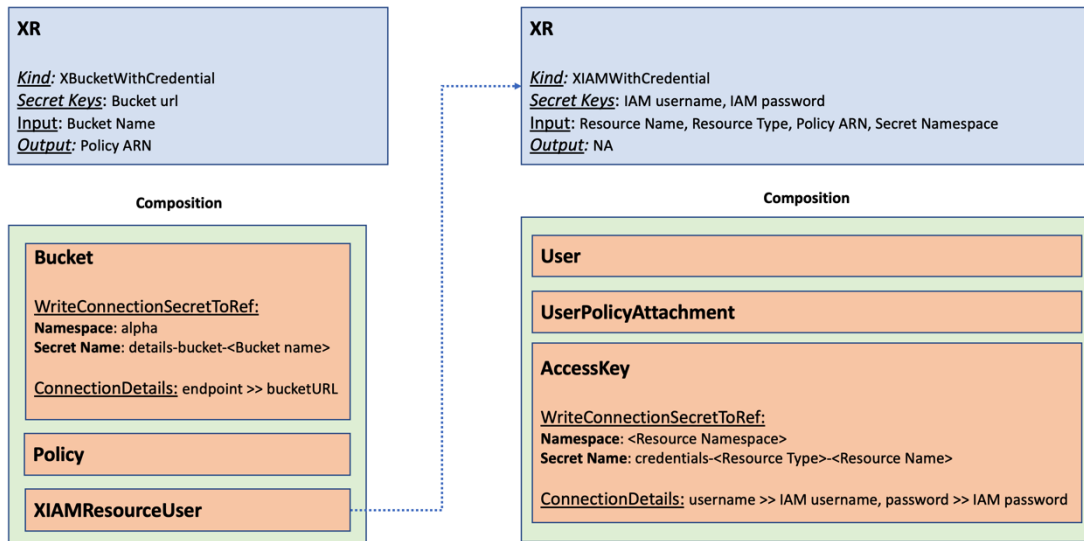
XR

Kind: XBucketWithCredential
Secret Keys: Bucket url
Input: Bucket Name
Output: Policy ARN

Composition

Bucket

WriteConnectionSecretToRef:
Namespace: alpha
Secret Name: details-bucket-<Bucket name>

ConnectionDetails: endpoint >> bucketURL

Policy

XIAMResourceUser

XR

Kind: XIAMWithCredential
Secret Keys: IAM username, IAM password
Input: Resource Name, Resource Type, Policy ARN, Secret Namespace
Output: NA

Composition

User

UserPolicyAttachment

AccessKey

WriteConnectionSecretToRef:
Namespace: <Resource Namespace>
Secret Name: credentials-<Resource Type>-<Resource Name>

ConnectionDetails: username >> IAM username, password >> IAM password